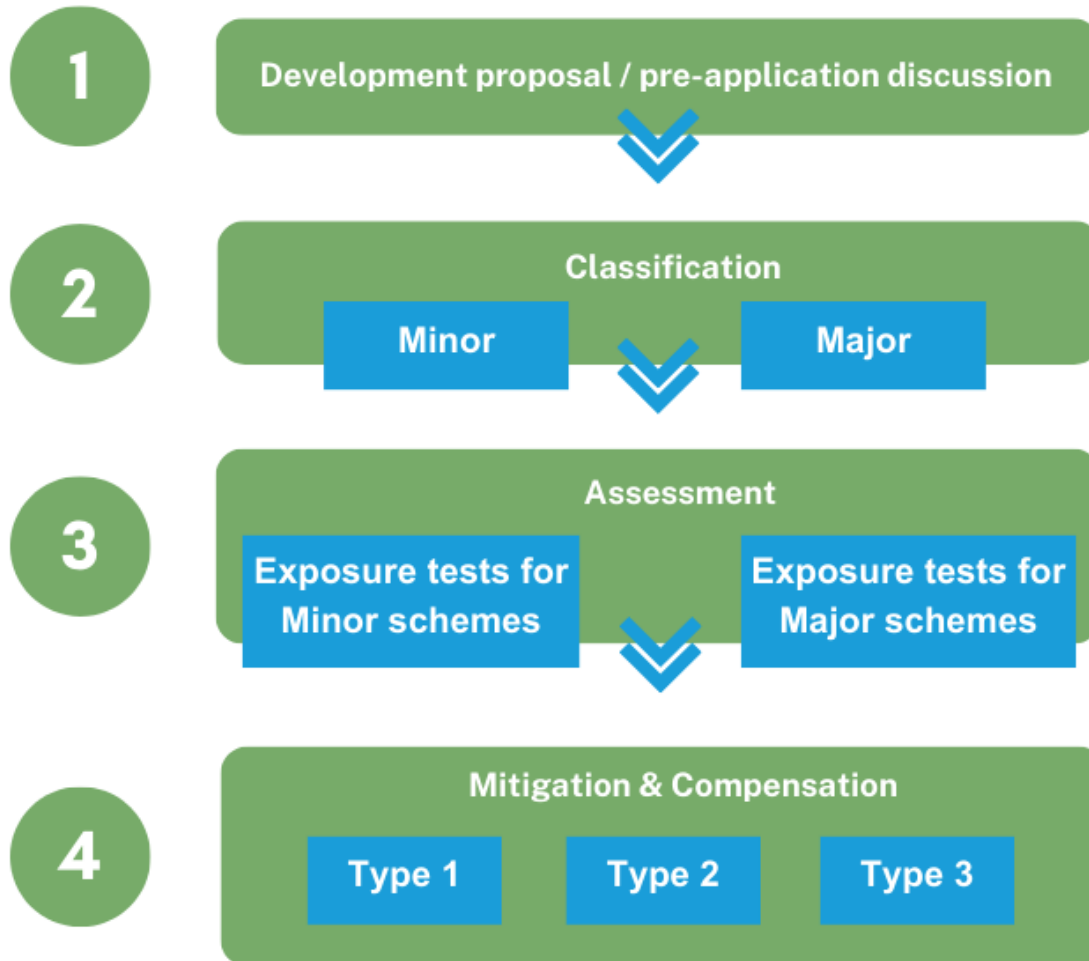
1

Development proposal / pre-application discussion

2

Classification

Minor

Major

3

Assessment

Exposure tests for Minor schemes

Exposure tests for Major schemes

4

Mitigation & Compensation

Type 1

Type 2

Type 3